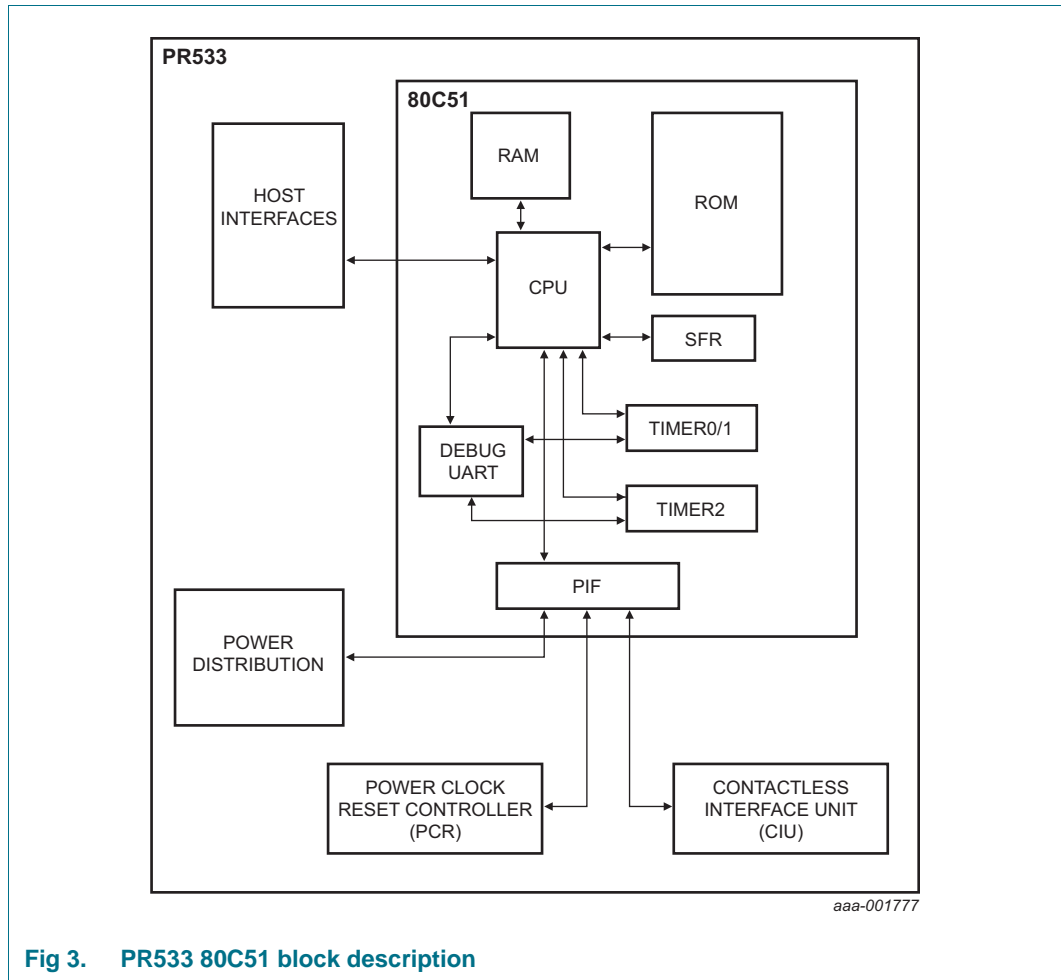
PR533

80C51

RAM

ROM

HOST INTERFACES

CPU

SFR

TIMER0/1

DEBUG UART

TIMER2

PIF

POWER DISTRIBUTION

POWER CLOCK RESET CONTROLLER (PCR)

CONTACTLESS INTERFACE UNIT (CIU)

aaa-001777

Fig 3. PR533 80C51 block description